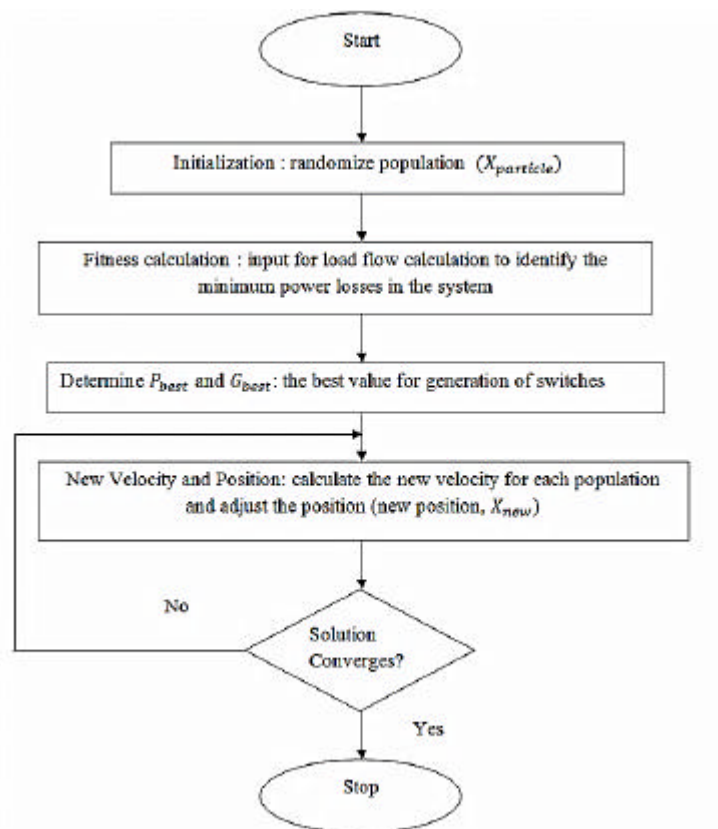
Start

Initialization : randomize population $(X_{particle})$

Fitness calculation : input for load flow calculation to identify the minimum power losses in the system

Determine $P_{best}$ and $G_{best}$: the best value for generation of switches

New Velocity and Position: calculate the new velocity for each population and adjust the position (new position, $X_{new}$)

No

Solution Converges?

Yes

Stop